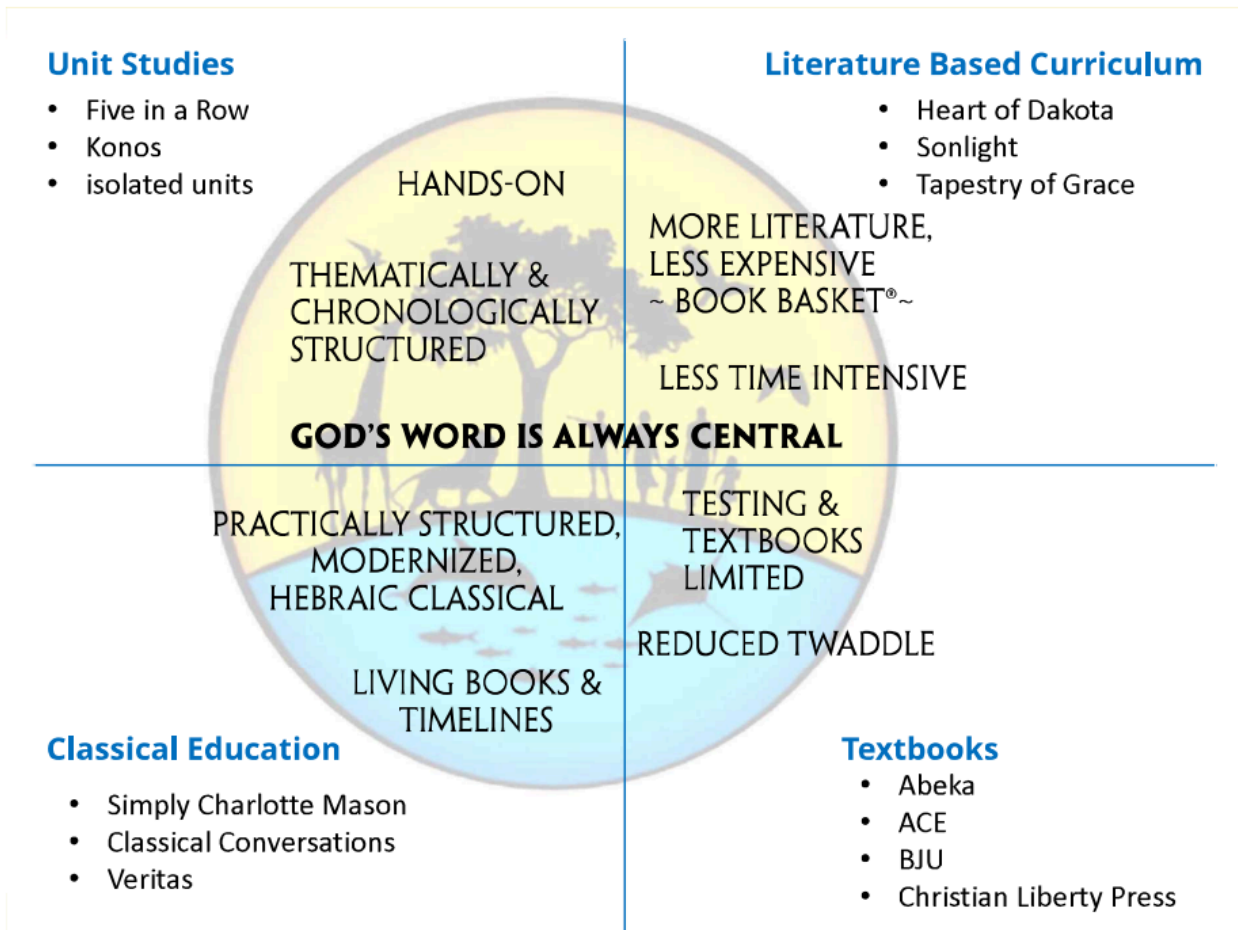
Unit Studies
- Five in a Row
- Konos
- isolated units

Literature Based Curriculum
- Heart of Dakota
- Sonlight
- Tapestry of Grace

HANDS-ON

THEMATICALLY & CHRONOLOGICALLY STRUCTURED

MORE LITERATURE, LESS EXPENSIVE ~ BOOK BASKET®~

LESS TIME INTENSIVE

GOD'S WORD IS ALWAYS CENTRAL

PRACTICALLY STRUCTURED, MODERNIZED, HEBRAIC CLASSICAL

TESTING & TEXTBOOKS LIMITED

REDUCED TWADDLE

LIVING BOOKS & TIMELINES

Classical Education
- Simply Charlotte Mason
- Classical Conversations
- Veritas

Textbooks
- Abeka
- ACE
- BJU
- Christian Liberty Press